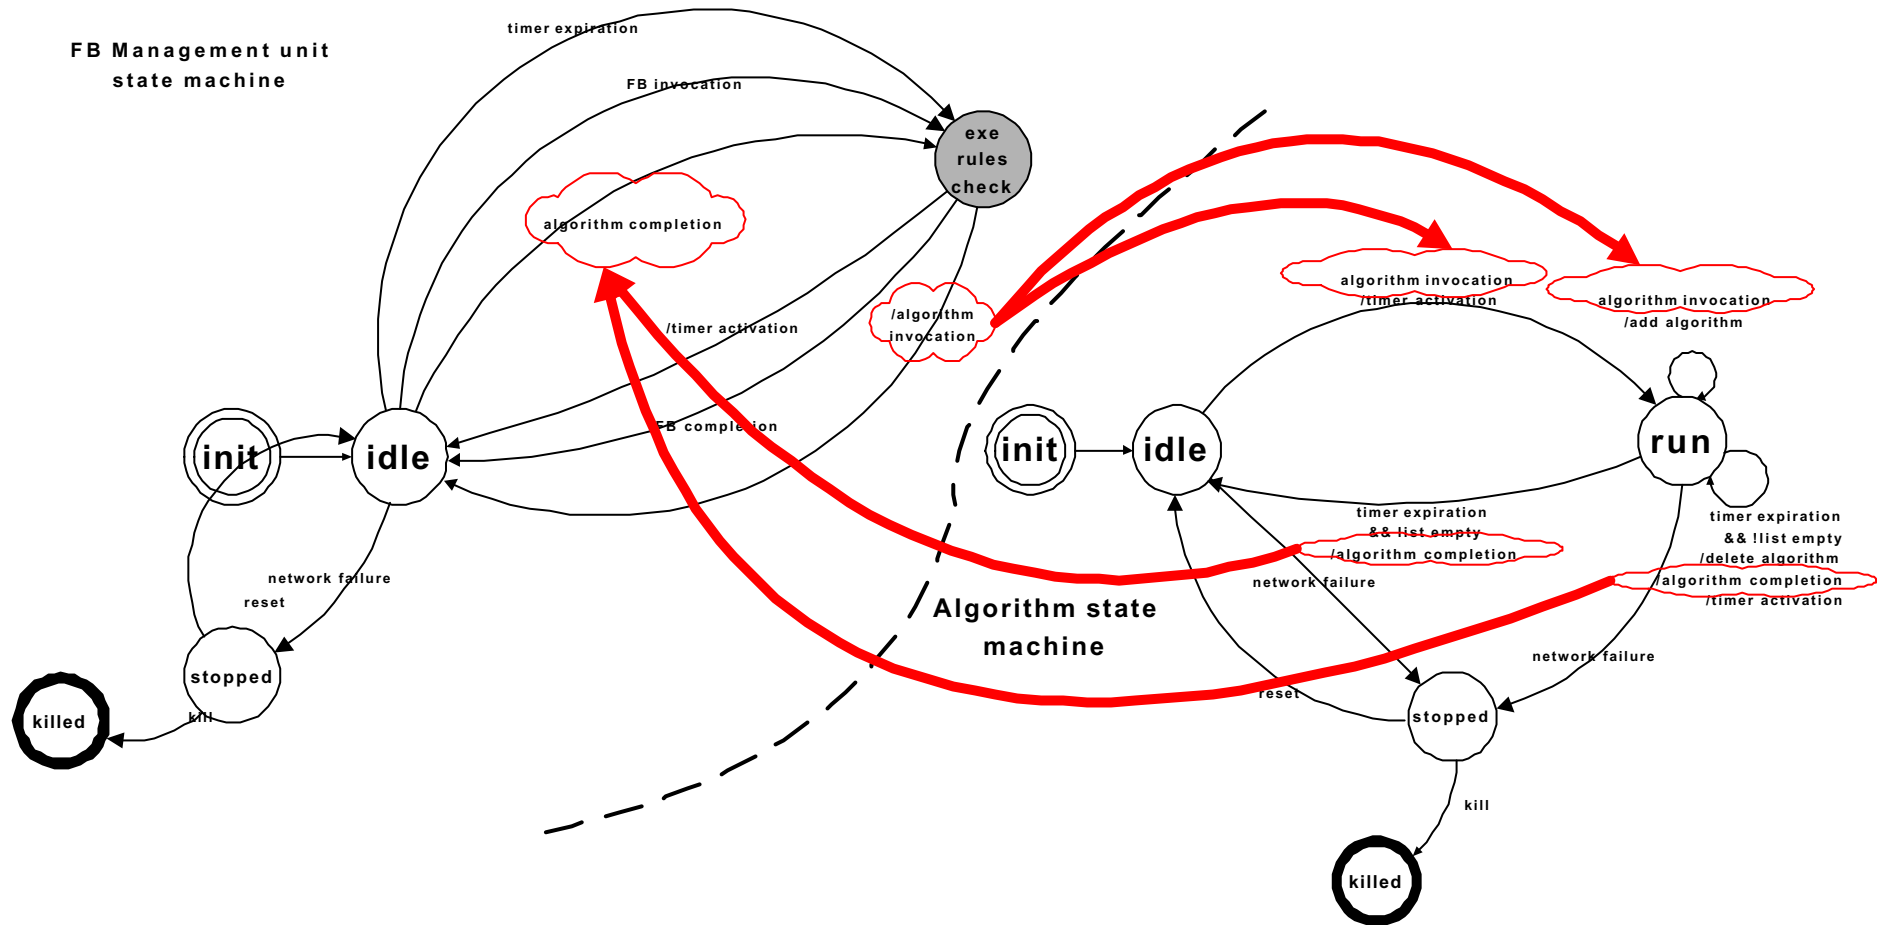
FB Management unit
state machine

timer expiration

FB invocation

exe
rules
check

algorithm completion

/timer activation

/algorithm
invocation

FB completion

init

idle

network failure

reset

stopped

killed

kill

algorithm invocation
/timer activation

algorithm invocation
/add algorithm

init

idle

run

timer expiration
&& list empty
/algorithm completion

timer expiration
&& !list empty
/delete algorithm
/algorithm completion
/timer activation

network failure

Algorithm state
machine

network failure

reset

stopped

kill

killed